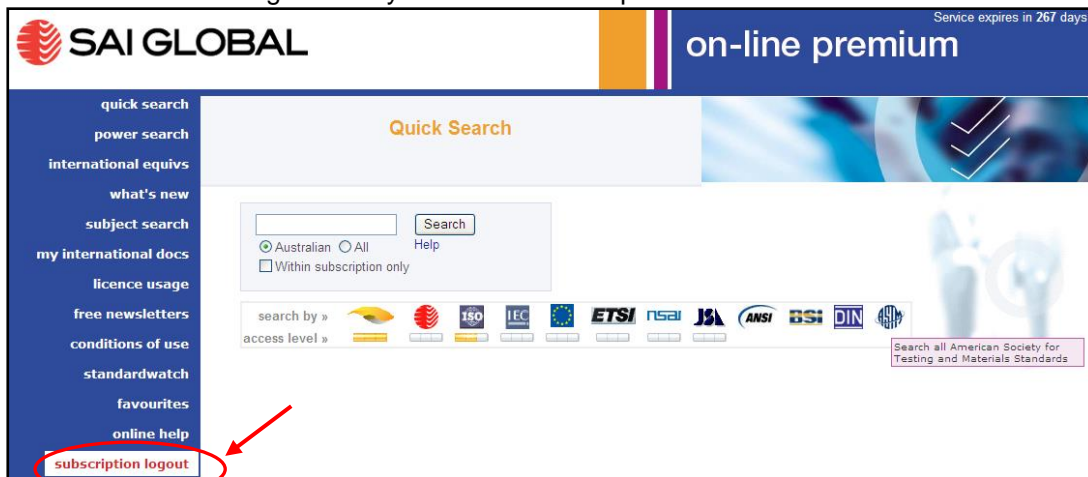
SAI GLOBAL

Service expires in 267 days

on-line premium

quick search
power search
international equivs
what's new
subject search
my international docs
licence usage
free newsletters
conditions of use
standardwatch
favourites
online help
subscription logout

Quick Search

Search
Help
Australian All
Within subscription only

search by »
access level »

ISO IEC ETSI nsai JSA ANSI BSI DIN ASTM

Search all American Society for Testing and Materials Standards